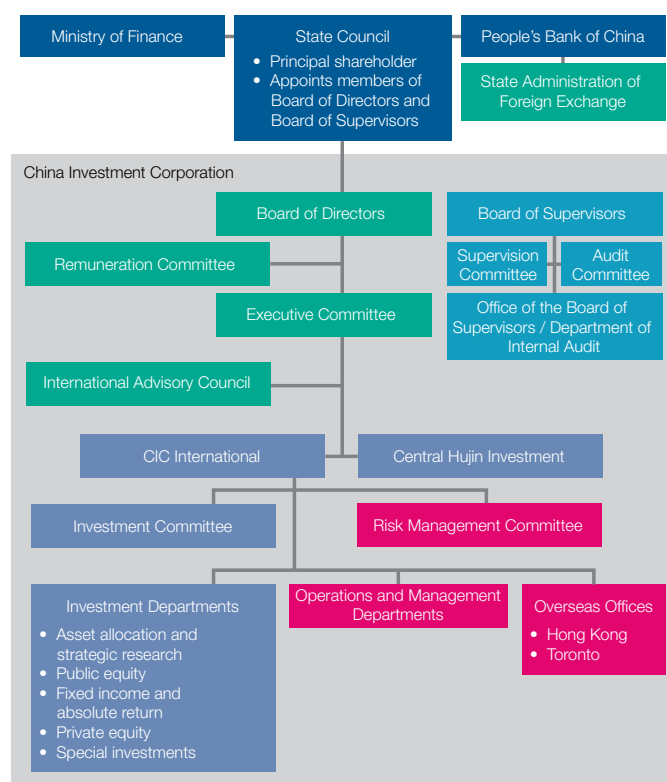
Ministry of Finance

State Council
- Principal shareholder
- Appoints members of Board of Directors and Board of Supervisors

People's Bank of China

State Administration of Foreign Exchange

China Investment Corporation

Board of Directors

Board of Supervisors

Supervision Committee

Audit Committee

Remuneration Committee

Executive Committee

Office of the Board of Supervisors / Department of Internal Audit

International Advisory Council

CIC International

Central Hujin Investment

Investment Committee

Risk Management Committee

Investment Departments
- Asset allocation and strategic research
- Public equity
- Fixed income and absolute return
- Private equity
- Special investments

Operations and Management Departments

Overseas Offices
- Hong Kong
- Toronto